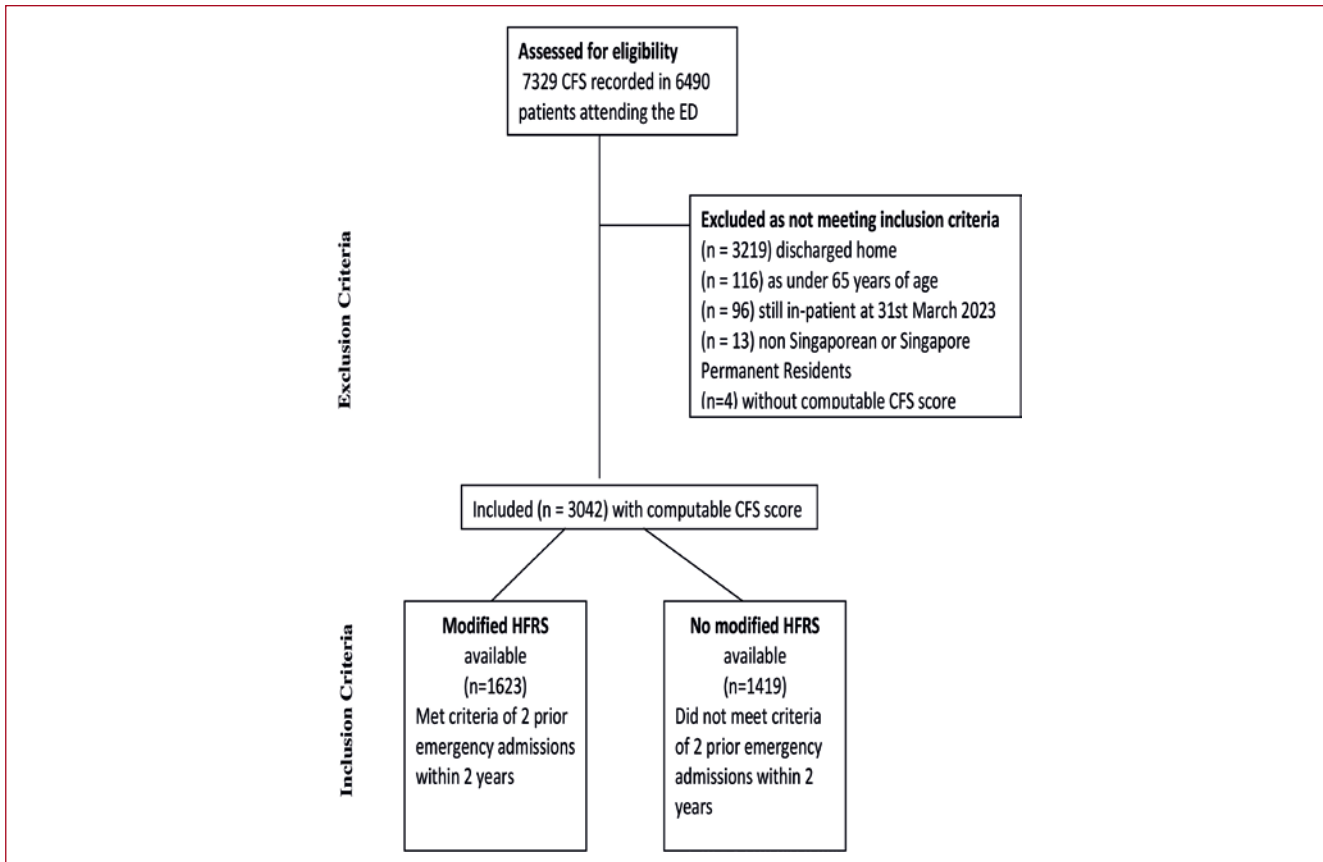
Assessed for eligibility
7329 CFS recorded in 6490 patients attending the ED

Exclusion Criteria

Excluded as not meeting inclusion criteria
(n = 3219) discharged home
(n = 116) as under 65 years of age
(n = 96) still in-patient at 31st March 2023
(n = 13) non Singaporean or Singapore Permanent Residents
(n=4) without computable CFS score

Included (n = 3042) with computable CFS score

Inclusion Criteria

Modified HFRS
available
(n=1623)
Met criteria of 2 prior emergency admissions within 2 years

No modified HFRS
available
(n=1419)
Did not meet criteria of 2 prior emergency admissions within 2 years